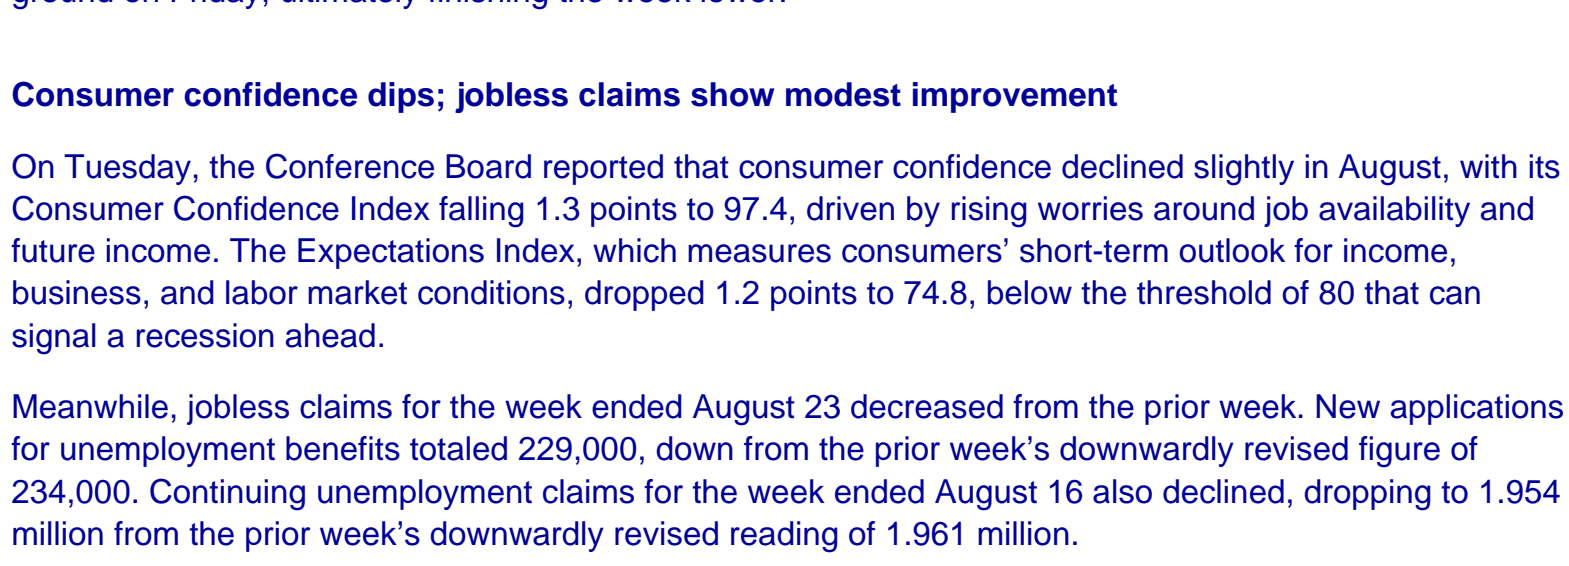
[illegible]

**Consumer confidence dips; jobless claims show modest improvement**

On Tuesday, the Conference Board reported that consumer confidence declined slightly in August, with its Consumer Confidence Index falling 1.3 points to 97.4, driven by rising worries around job availability and future income. The Expectations Index, which measures consumers' short-term outlook for income, business, and labor market conditions, dropped 1.2 points to 74.8, below the threshold of 80 that can signal a recession ahead.

Meanwhile, jobless claims for the week ended August 23 decreased from the prior week. New applications for unemployment benefits totaled 229,000, down from the prior week's downwardly revised figure of 234,000. Continuing unemployment claims for the week ended August 16 also declined, dropping to 1.954 million from the prior week's downwardly revised reading of 1.961 million.